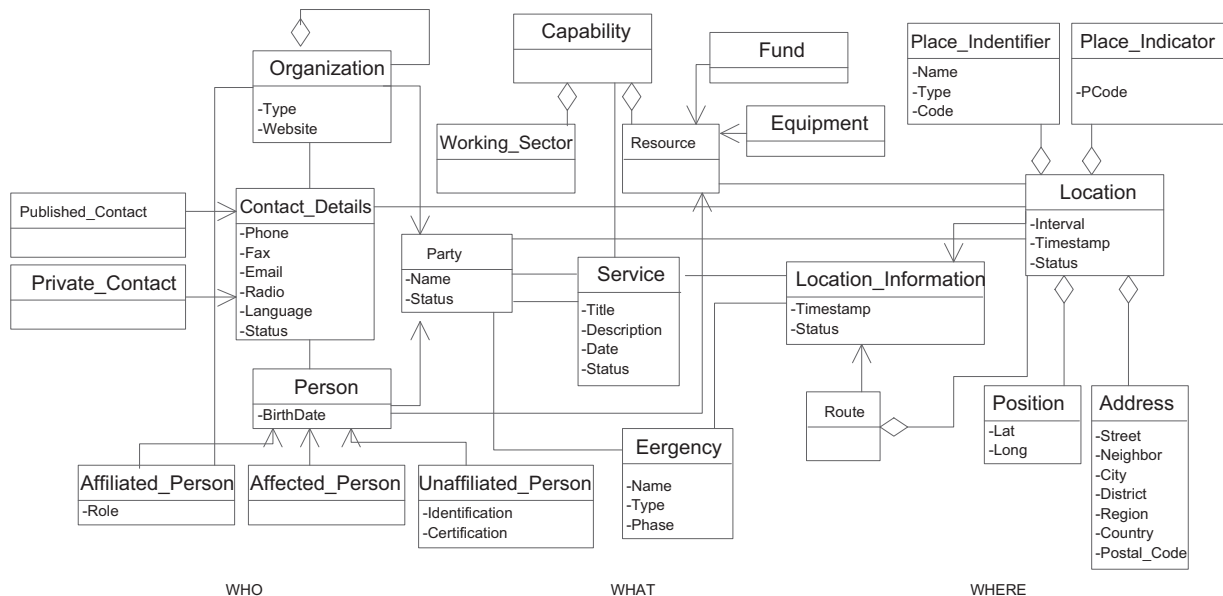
Organization
-Type
-Website

Capability

Fund

Place_Indentifier
-Name
-Type
-Code

Place_Indicator
-PCode

Working_Sector

Resource

Equipment

Location
-Interval
-Timestamp
-Status

Published_Contact

Contact_Details
-Phone
-Fax
-Email
-Radio
-Language
-Status

Private_Contact

Party
-Name
-Status

Service
-Title
-Description
-Date
-Status

Location_Information
-Timestamp
-Status

Person
-BirthDate

Route

Position
-Lat
-Long

Address
-Street
-Neighbor
-City
-District
-Region
-Country
-Postal_Code

Eergency
-Name
-Type
-Phase

Affiliated_Person
-Role

Affected_Person

Unaffiliated_Person
-Identification
-Certification

WHO

WHAT

WHERE